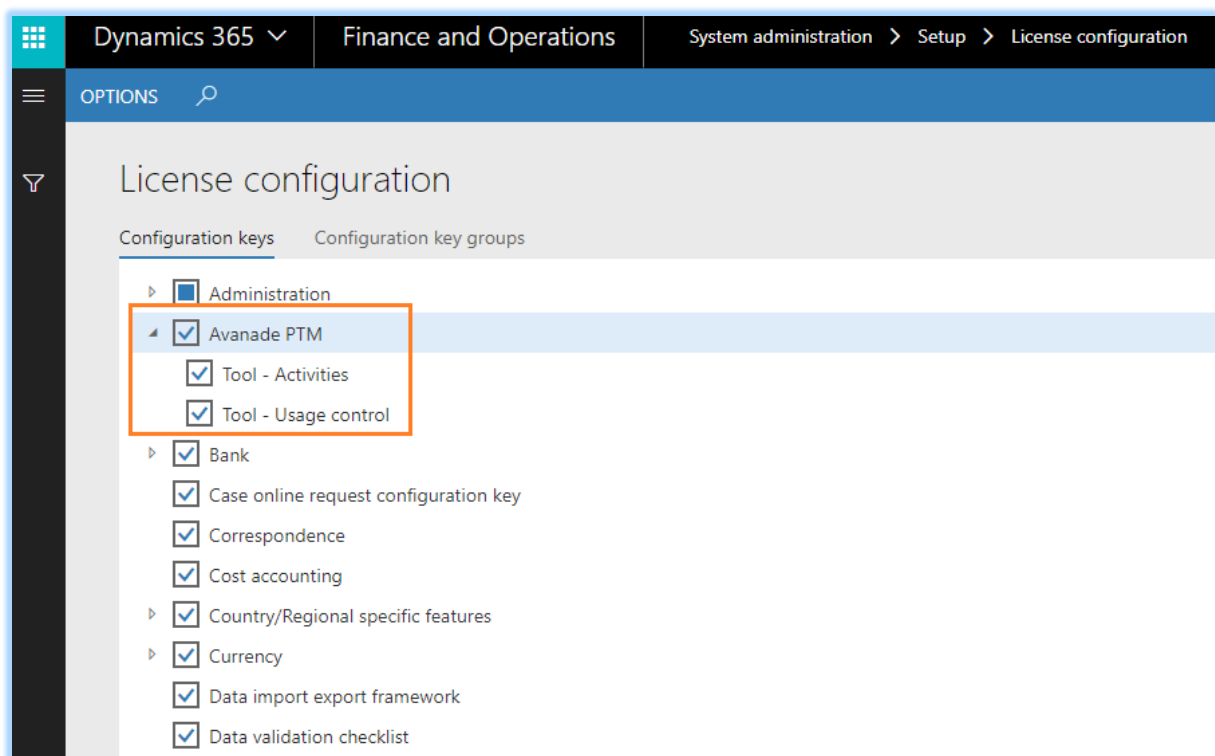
Dynamics 365
Finance and Operations
System administration > Setup > License configuration

OPTIONS

License configuration

Configuration keys
Configuration key groups

Administration
Avanade PTM
Tool - Activities
Tool - Usage control
Bank
Case online request configuration key
Correspondence
Cost accounting
Country/Regional specific features
Currency
Data import export framework
Data validation checklist